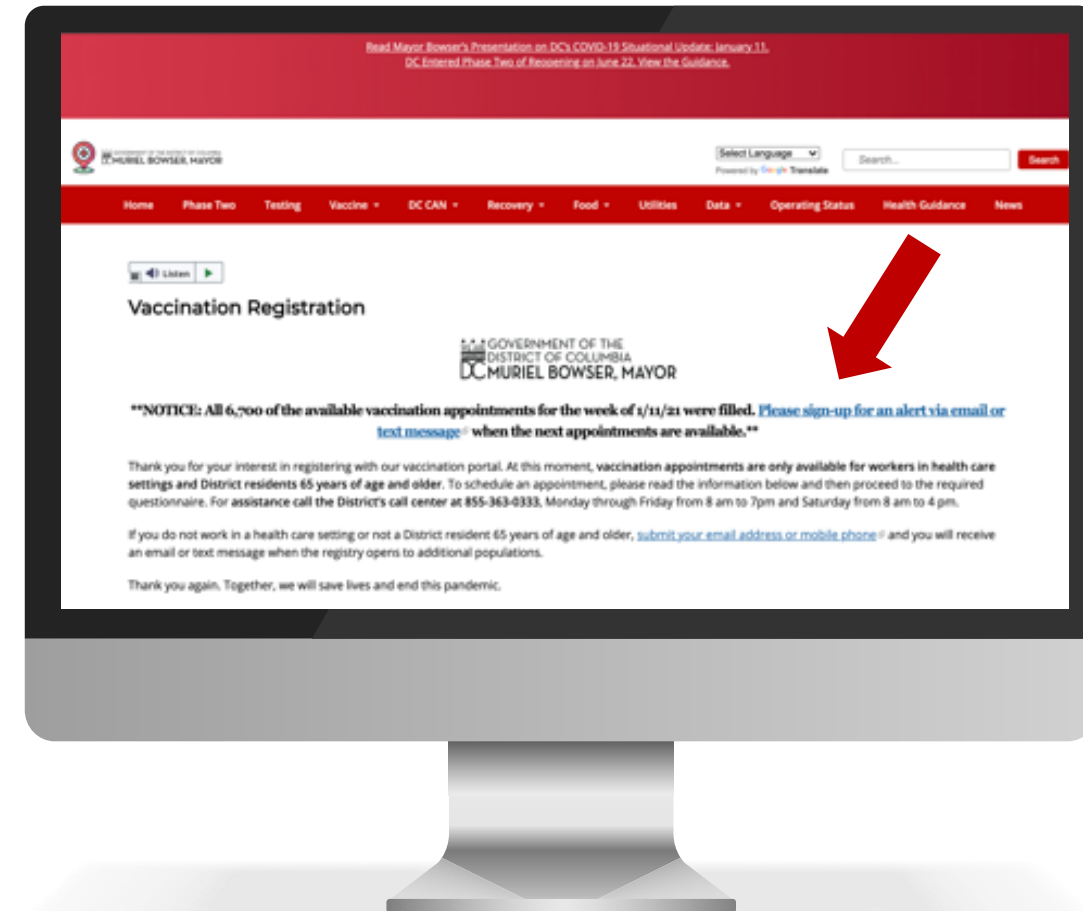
Read Mayor Bowser's Presentation on DC's COVID-19 Situational Update: January 11.
DC Entered Phase Two of Reopening on June 22. View the Guidance.

GOVERNMENT OF THE DISTRICT OF COLUMBIA MURIEL BOWSER, MAYOR

Select Language
Powered by Google Translate
Search...
Search

Home
Phase Two
Testing
Vaccine
DC CAN
Recovery
Food
Utilities
Data
Operating Status
Health Guidance
News

Listen

Vaccination Registration

GOVERNMENT OF THE DISTRICT OF COLUMBIA
DC MURIEL BOWSER, MAYOR

**NOTICE: All 6,700 of the available vaccination appointments for the week of 1/11/21 were filled. Please sign-up for an alert via email or text message when the next appointments are available.**

Thank you for your interest in registering with our vaccination portal. At this moment, vaccination appointments are only available for workers in health care settings and District residents 65 years of age and older. To schedule an appointment, please read the information below and then proceed to the required questionnaire. For assistance call the District's call center at 855-363-0333, Monday through Friday from 8 am to 7pm and Saturday from 8 am to 4 pm.

If you do not work in a health care setting or not a District resident 65 years of age and older, submit your email address or mobile phone and you will receive an email or text message when the registry opens to additional populations.

Thank you again. Together, we will save lives and end this pandemic.